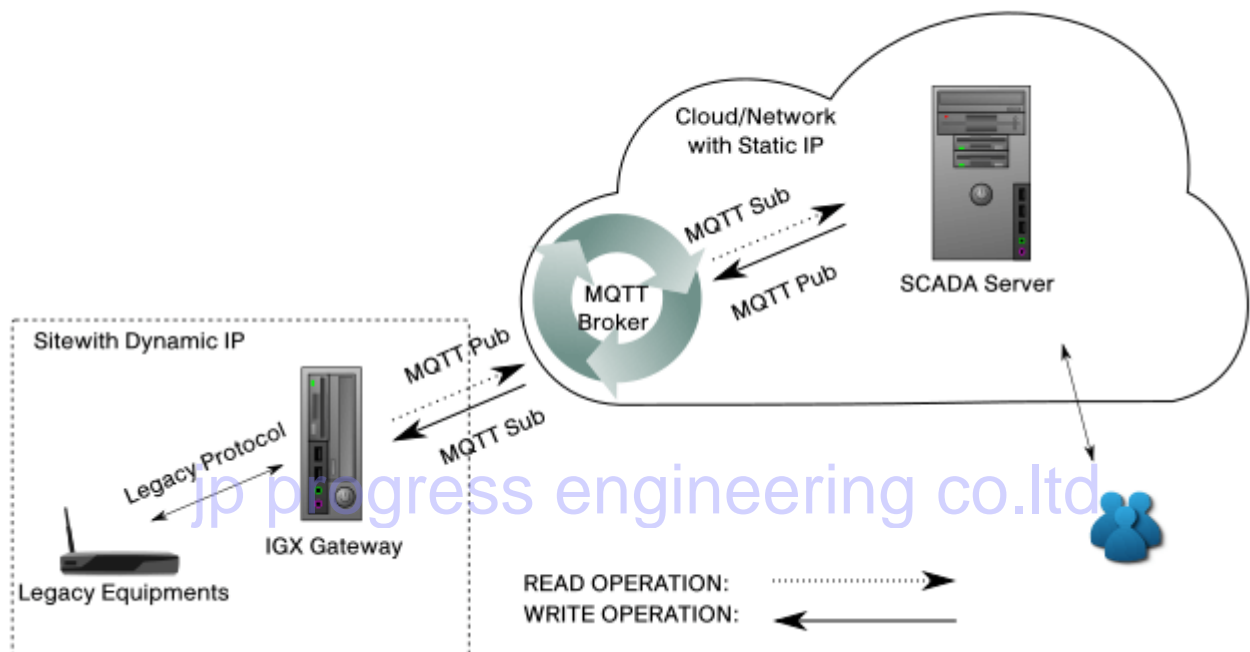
Cloud/Network with Static IP

MQTT Sub

MQTT Broker

MQTT Pub

SCADA Server

Sitewith Dynamic IP

MQTT Pub

MQTT Sub

Legacy Protocol

jp progress engineering co.ltd

IGX Gateway

Legacy Equipments

READ OPERATION:

WRITE OPERATION: